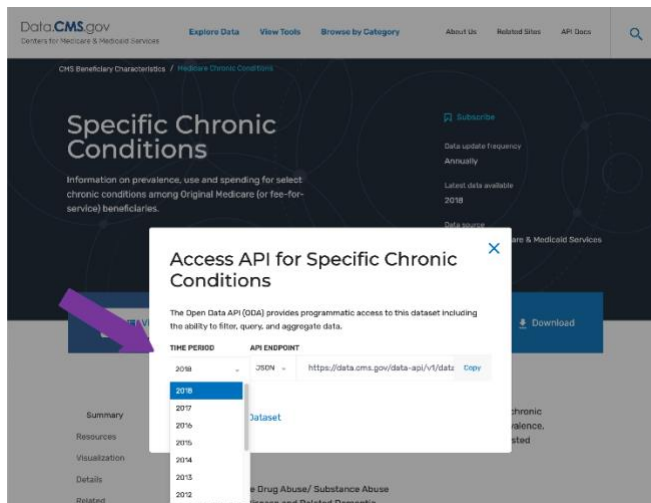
Data.CMS.gov
Centers for Medicare & Medicaid Services

Explore Data View Tools Browse by Category About Us Related Sites API Docs

CMS Beneficiary Characteristics / Medicare Chronic Conditions

Specific Chronic Conditions

Information on prevalence, use and spending for select chronic conditions among Original Medicare (or fee-for-service) beneficiaries.

Subscribe

Data update frequency
Annually

Latest data available
2018

Data source
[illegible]are & Medicaid Services

Access API for Specific Chronic Conditions

×

The Open Data API (ODA) provides programmatic access to this dataset including the ability to filter, query, and aggregate data.

TIME PERIOD
2018
2018
2017
2016
2015
2014
2013
2012

API ENDPOINT
JSON
https://data.cms.gov/data-api/v1/data
Copy

Download

Dataset

Summary
Resources
Visualization
Details
Related

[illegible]hronic
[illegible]valence,
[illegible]sted

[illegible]e Drug Abuse/ Substance Abuse
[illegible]